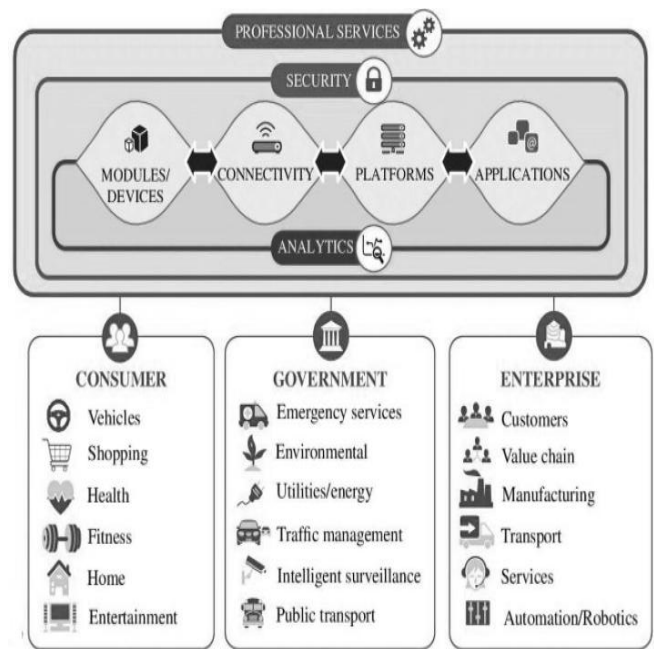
PROFESSIONAL SERVICES

SECURITY

MODULES/ DEVICES

CONNECTIVITY

PLATFORMS

APPLICATIONS

ANALYTICS

CONSUMER

Vehicles

Shopping

Health

Fitness

Home

Entertainment

GOVERNMENT

Emergency services

Environmental

Utilities/energy

Traffic management

Intelligent surveillance

Public transport

ENTERPRISE

Customers

Value chain

Manufacturing

Transport

Services

Automation/Robotics